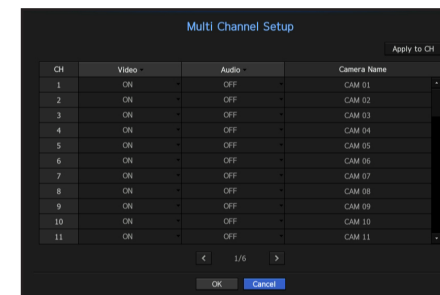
Multi Channel Setup

Apply to CH

| CH | Video | Audio | Camera Name |
|---|---|---|---|
| 1 | ON | OFF | CAM 01 |
| 2 | ON | OFF | CAM 02 |
| 3 | ON | OFF | CAM 03 |
| 4 | ON | OFF | CAM 04 |
| 5 | ON | OFF | CAM 05 |
| 6 | ON | OFF | CAM 06 |
| 7 | ON | OFF | CAM 07 |
| 8 | ON | OFF | CAM 08 |
| 9 | ON | OFF | CAM 09 |
| 10 | ON | OFF | CAM 10 |
| 11 | ON | OFF | CAM 11 |

< 1/6 >

OK Cancel